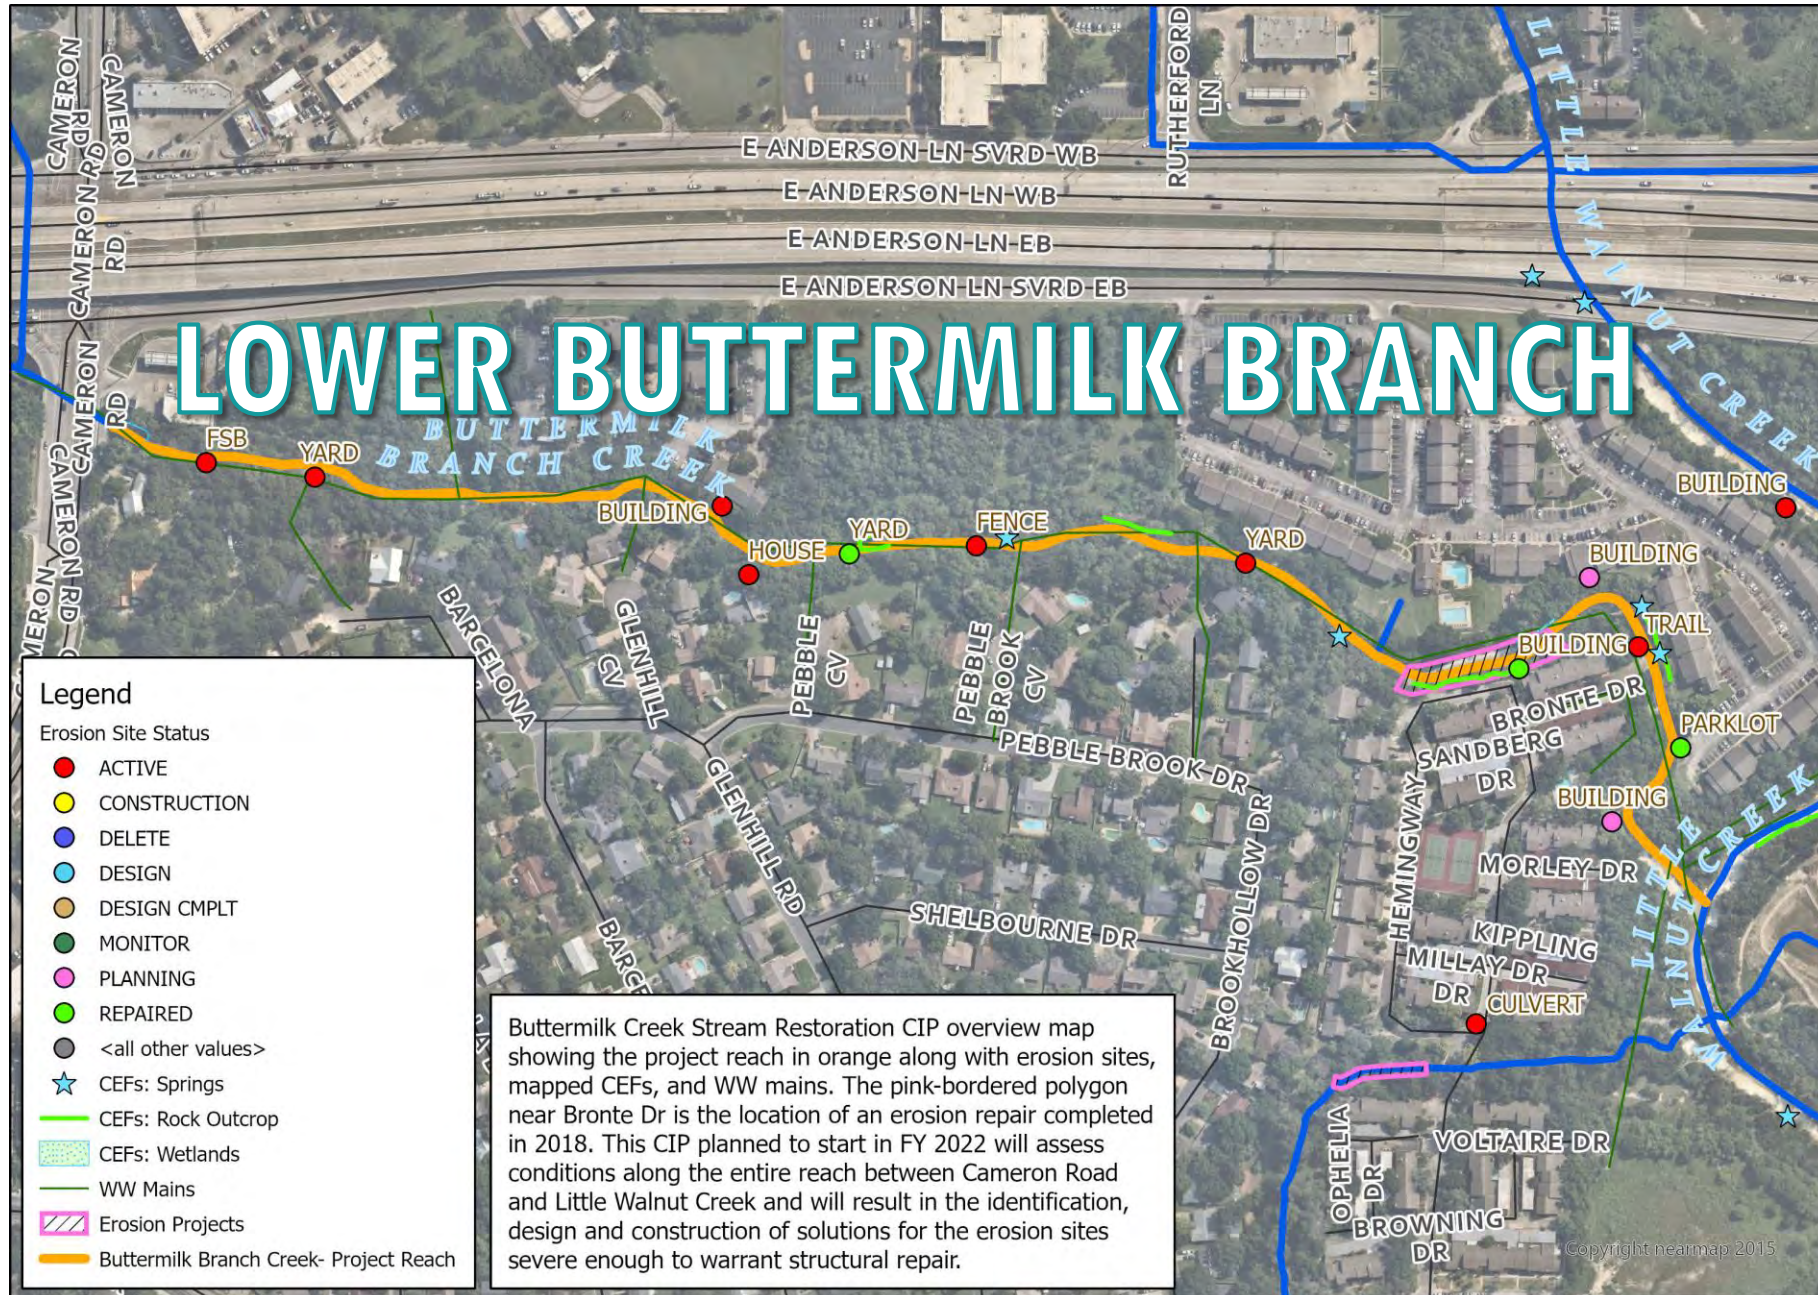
LOWER BUTTERMILK BRANCH

E ANDERSON LN SVRD WB
E ANDERSON LN WB
E ANDERSON LN EB
E ANDERSON LN SVRD EB
RUTHERFORD LN
CAMERON RD
CAMERON RD
CAMERON RD
CAMERON RD
CAMERON RD
CAMERON RD
LITTLE WALNUT CREEK
BUTTERMILK BRANCH CREEK
FSB
YARD
BUILDING
HOUSE
YARD
FENCE
YARD
BUILDING
BUILDING
BUILDING
TRAIL
PARKLOT
BUILDING
CULVERT
BARCELONA
GLENHILL CV
PEBBLE CV
PEBBLE BROOK CV
PEBBLE BROOK DR
GLENHILL RD
SHELBOURNE DR
BROOKHOLLOW DR
BARC
HEMINGWAY
BRONTE DR
SANDBERG DR
MORLEY DR
KIPPLING
MILLAY DR
DR
LITTLE WALNUT CREEK
OPHELIA DR
VOLTAIRE DR
BROWNING DR

Legend
Erosion Site Status
ACTIVE
CONSTRUCTION
DELETE
DESIGN
DESIGN CMPLT
MONITOR
PLANNING
REPAIRED
<all other values>
CEFs: Springs
CEFs: Rock Outcrop
CEFs: Wetlands
WW Mains
Erosion Projects
Buttermilk Branch Creek- Project Reach

Buttermilk Creek Stream Restoration CIP overview map showing the project reach in orange along with erosion sites, mapped CEFs, and WW mains. The pink-bordered polygon near Bronte Dr is the location of an erosion repair completed in 2018. This CIP planned to start in FY 2022 will assess conditions along the entire reach between Cameron Road and Little Walnut Creek and will result in the identification, design and construction of solutions for the erosion sites severe enough to warrant structural repair.

Copyright nearmap 2015